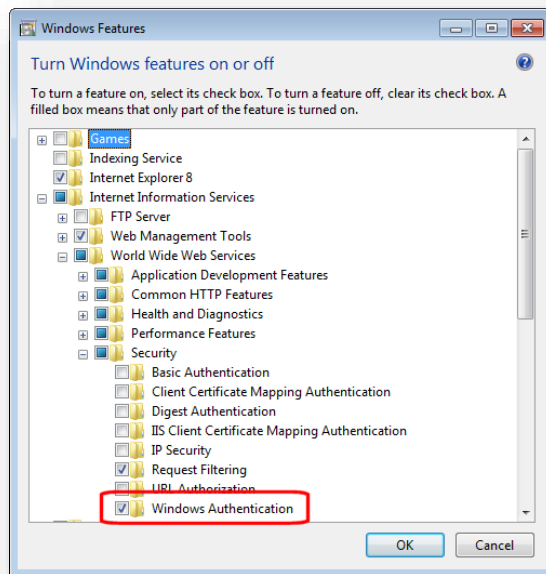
Windows Features

Turn Windows features on or off

To turn a feature on, select its check box. To turn a feature off, clear its check box. A filled box means that only part of the feature is turned on.

Games
Indexing Service
Internet Explorer 8
Internet Information Services
FTP Server
Web Management Tools
World Wide Web Services
Application Development Features
Common HTTP Features
Health and Diagnostics
Performance Features
Security
Basic Authentication
Client Certificate Mapping Authentication
Digest Authentication
IIS Client Certificate Mapping Authentication
IP Security
Request Filtering
URL Authorization
Windows Authentication

OK
Cancel